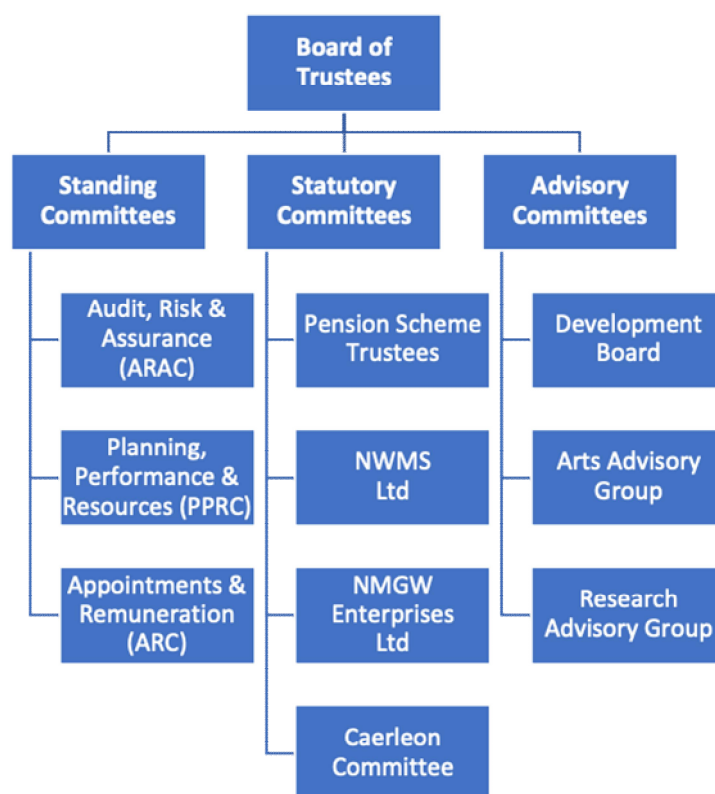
Board of Trustees

Standing Committees

Audit, Risk & Assurance (ARAC)

Planning, Performance & Resources (PPRC)

Appointments & Remuneration (ARC)

Statutory Committees

Pension Scheme Trustees

NWMS Ltd

NMGW Enterprises Ltd

Caerleon Committee

Advisory Committees

Development Board

Arts Advisory Group

Research Advisory Group